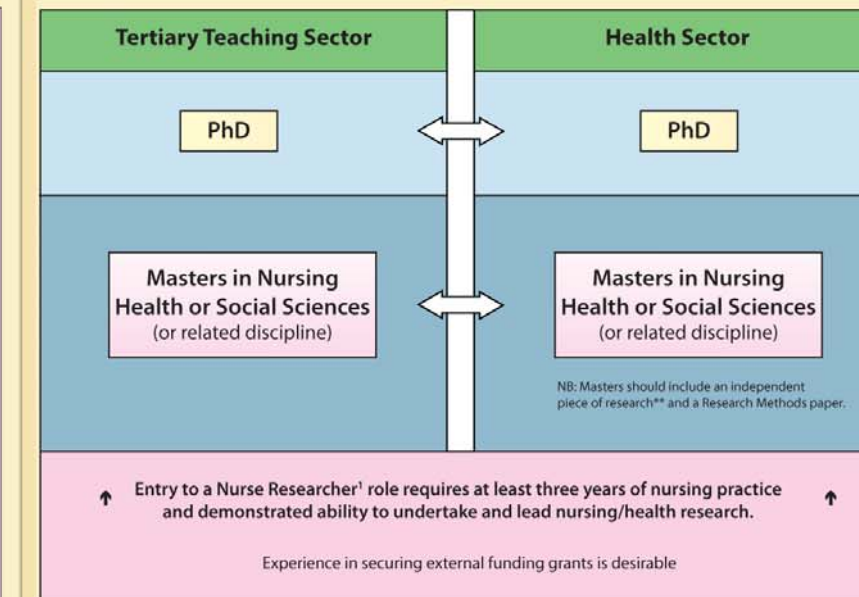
| Tertiary Teaching Sector | Health Sector |
|---|---|
| PhD | PhD |
| Masters in Nursing Health or Social Sciences (or related discipline) | Masters in Nursing Health or Social Sciences (or related discipline) |

NB: Masters should include an independent piece of research** and a Research Methods paper.

Entry to a Nurse Researcher¹ role requires at least three years of nursing practice and demonstrated ability to undertake and lead nursing/health research.

Experience in securing external funding grants is desirable